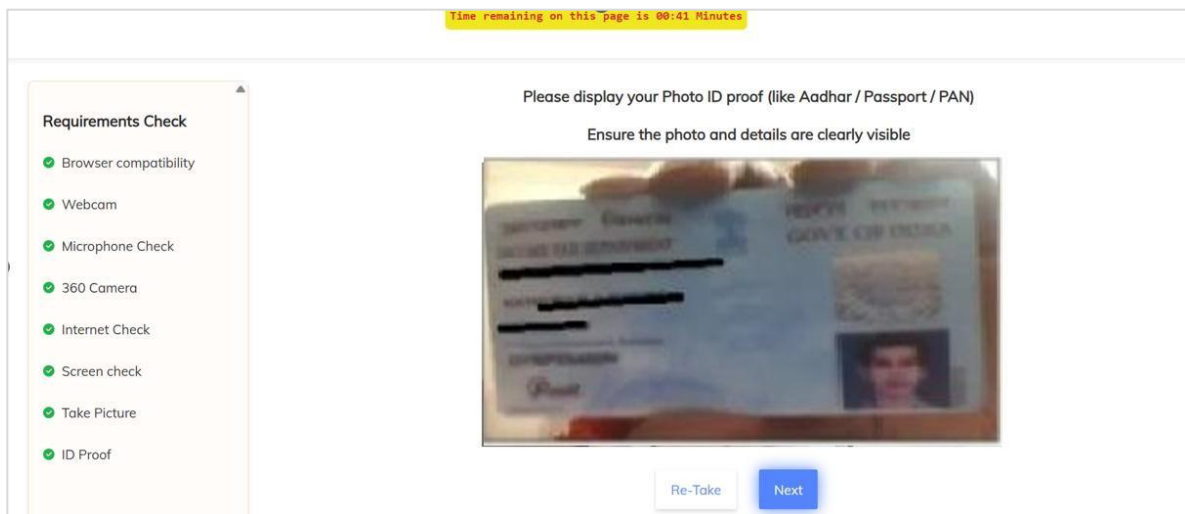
Time remaining on this page is 00:41 Minutes

Requirements Check

Browser compatibility

Webcam

Microphone Check

360 Camera

Internet Check

Screen check

Take Picture

ID Proof

Please display your Photo ID proof (like Aadhar / Passport / PAN)

Ensure the photo and details are clearly visible

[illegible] GOVT. OF INDIA

Re-Take

Next